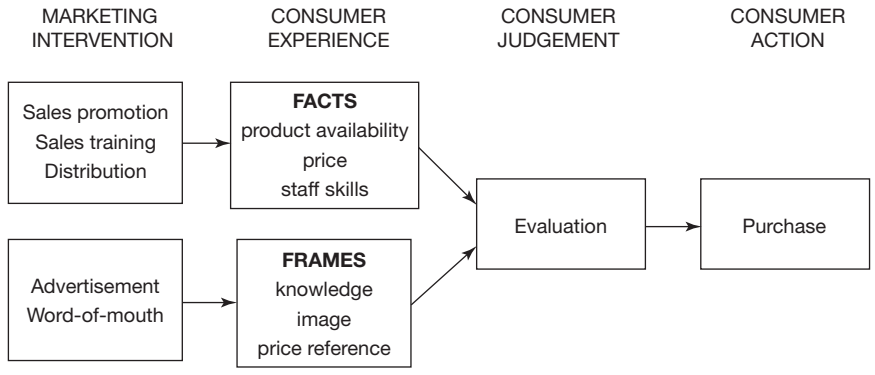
MARKETING INTERVENTION

CONSUMER EXPERIENCE

CONSUMER JUDGEMENT

CONSUMER ACTION

Sales promotion
Sales training
Distribution

FACTS
product availability
price
staff skills

Evaluation

Purchase

Advertisement
Word-of-mouth

FRAMES
knowledge
image
price reference